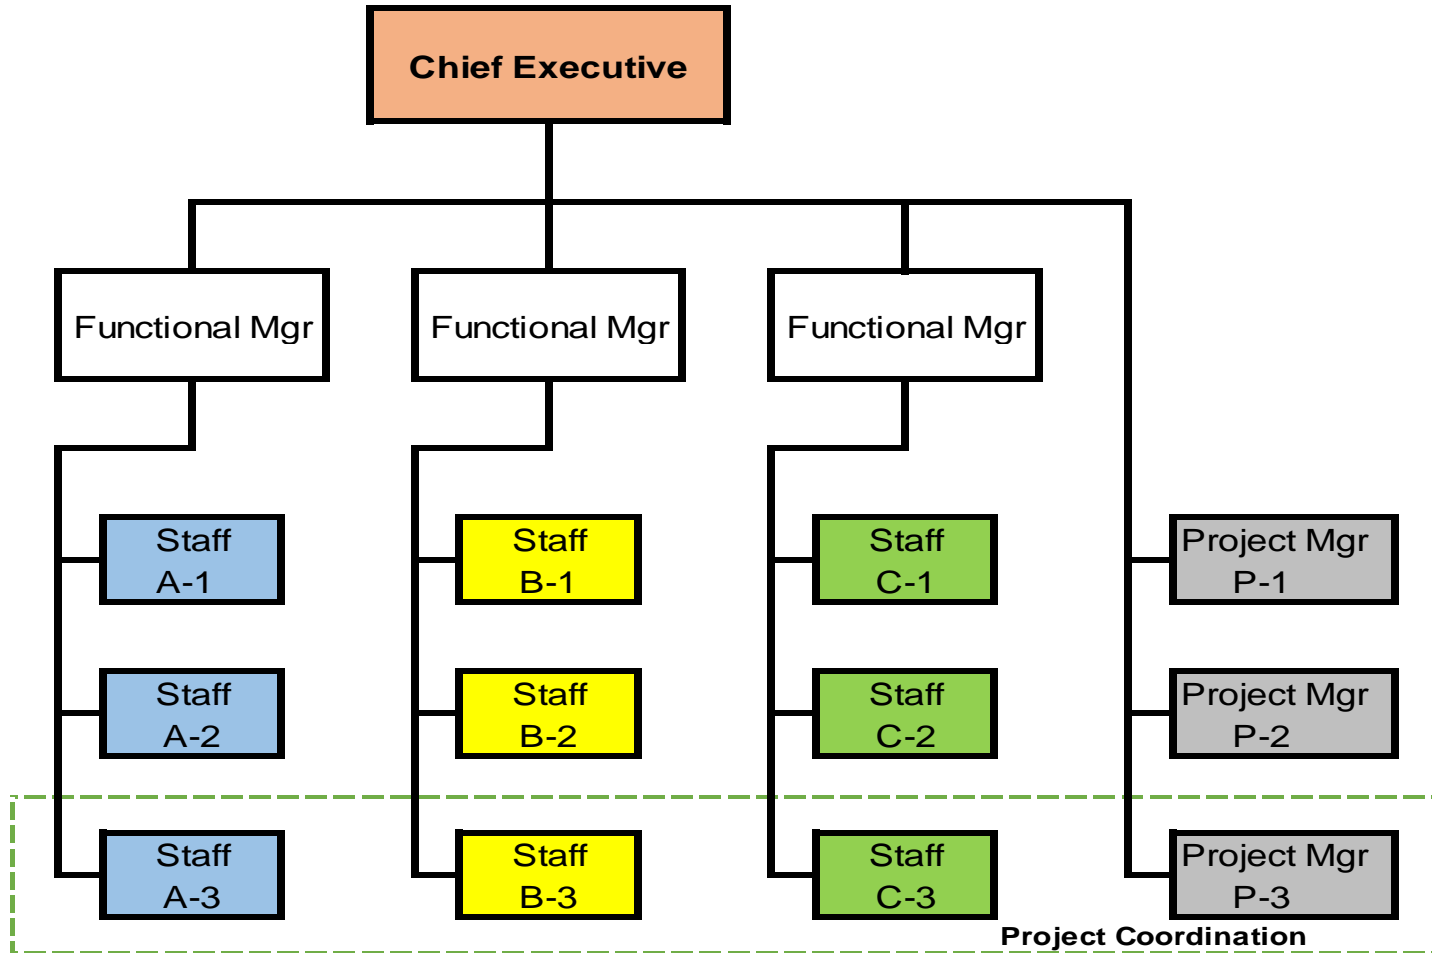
Chief Executive

Functional Mgr

Functional Mgr

Functional Mgr

Staff A-1

Staff A-2

Staff A-3

Staff B-1

Staff B-2

Staff B-3

Staff C-1

Staff C-2

Staff C-3

Project Mgr P-1

Project Mgr P-2

Project Mgr P-3

Project Coordination